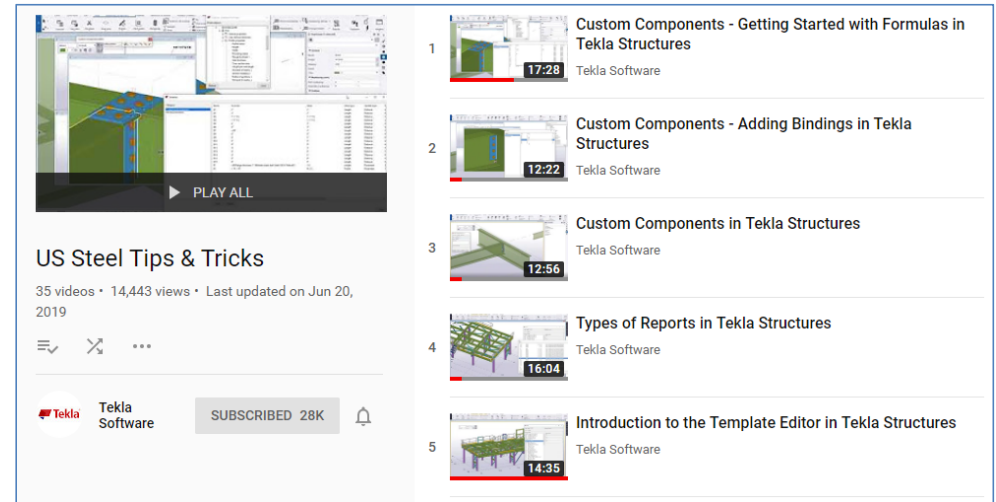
PLAY ALL

US Steel Tips & Tricks

35 videos • 14,443 views • Last updated on Jun 20, 2019

Tekla

Tekla Software

SUBSCRIBED 28K

1 17:28 Custom Components - Getting Started with Formulas in Tekla Structures
Tekla Software

2 12:22 Custom Components - Adding Bindings in Tekla Structures
Tekla Software

3 12:56 Custom Components in Tekla Structures
Tekla Software

4 16:04 Types of Reports in Tekla Structures
Tekla Software

5 14:35 Introduction to the Template Editor in Tekla Structures
Tekla Software